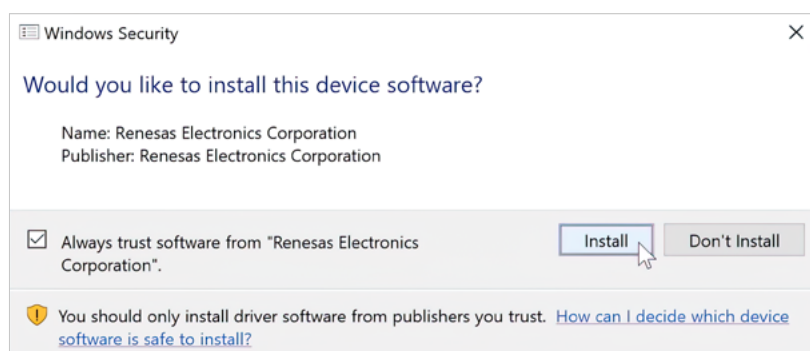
Windows Security

Would you like to install this device software?

Name: Renesas Electronics Corporation
Publisher: Renesas Electronics Corporation

Always trust software from "Renesas Electronics Corporation".

Install

Don't Install

You should only install driver software from publishers you trust. How can I decide which device software is safe to install?